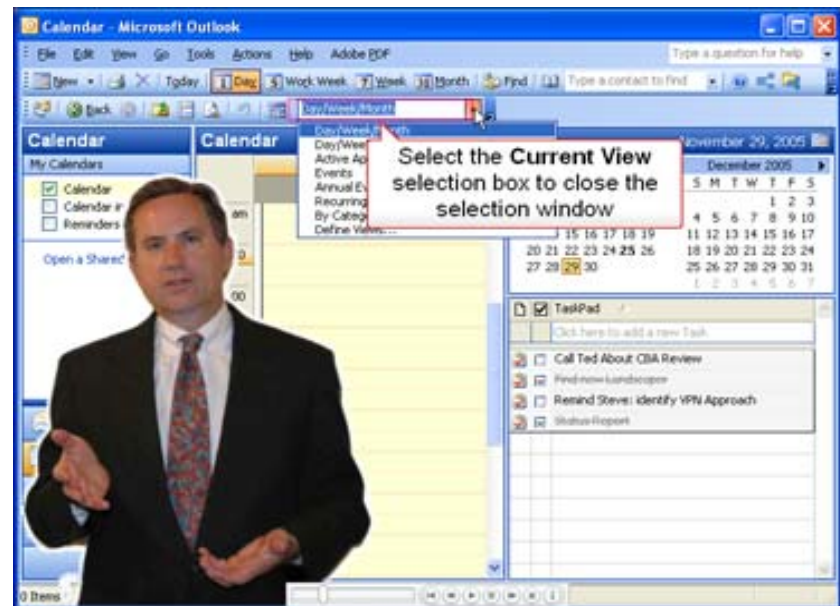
Calendar - Microsoft Outlook

File Edit View Go Tools Actions Help Adobe PDF

Type a question for help

New Today Day 5 Work Week 7 Week 31 Month Find Type a contact to find

Back

Day/Week/Month

Day/Week/Month
Day/Wee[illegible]
Active Ap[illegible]
Events
Annual Ev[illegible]
Recurring
By Categ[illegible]
Define Views...

Select the **Current View** selection box to close the selection window

Calendar

My Calendars

Calendar
Calendar in
Reminders

Open a Shared

Calendar

am

November 29, 2005

December 2005

| S | M | T | W | T | F | S |
|---|---|---|---|---|---|---|
| | | | | 1 | 2 | 3 |
| 4 | 5 | 6 | 7 | 8 | 9 | 10 |
| 11 | 12 | 13 | 14 | 15 | 16 | 17 |
| 18 | 19 | 20 | 21 | 22 | 23 | 24 |
| 25 | 26 | 27 | 28 | 29 | 30 | 31 |
| 1 | 2 | 3 | 4 | 5 | 6 | 7 |

15 16 17 18 19
20 21 22 23 24 25 26
27 28 29 30

TaskPad

Click here to add a new Task

Call Ted About CBA Review
Find new Landscaper
Remind Steve: identify VPN Approach
Status Report

0 Items